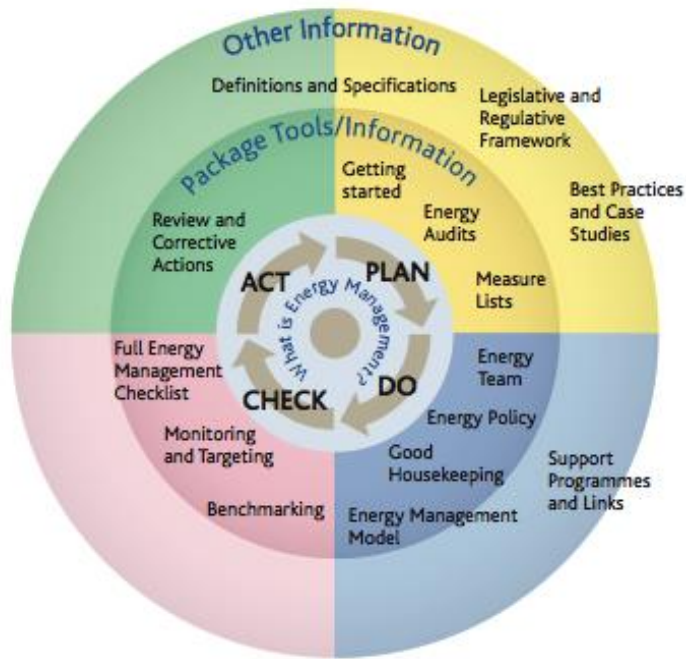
Other Information

Definitions and Specifications

Legislative and Regulative Framework

Best Practices and Case Studies

Package Tools/Information

Getting started

Energy Audits

Measure Lists

Review and Corrective Actions

ACT

PLAN

What is Energy Management?

CHECK

DO

Full Energy Management Checklist

Energy Team

Energy Policy

Monitoring and Targeting

Good Housekeeping

Support Programmes and Links

Benchmarking

Energy Management Model